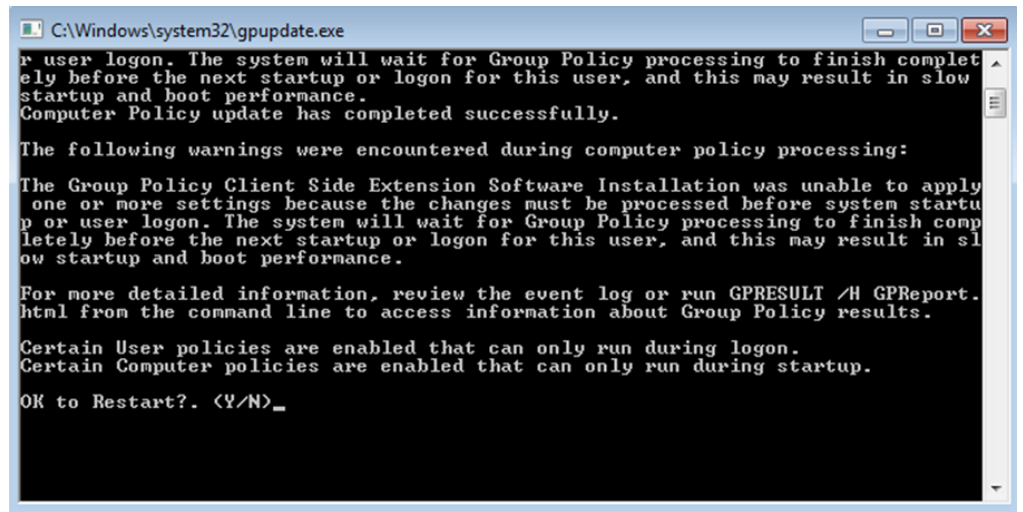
C:\Windows\system32\gpupdate.exe

r user logon. The system will wait for Group Policy processing to finish completely before the next startup or logon for this user, and this may result in slow startup and boot performance.
Computer Policy update has completed successfully.

The following warnings were encountered during computer policy processing:

The Group Policy Client Side Extension Software Installation was unable to apply one or more settings because the changes must be processed before system startup or user logon. The system will wait for Group Policy processing to finish completely before the next startup or logon for this user, and this may result in slow startup and boot performance.

For more detailed information, review the event log or run GPRESULT /H GPReport.html from the command line to access information about Group Policy results.

Certain User policies are enabled that can only run during logon.
Certain Computer policies are enabled that can only run during startup.

OK to Restart?. (Y/N)_